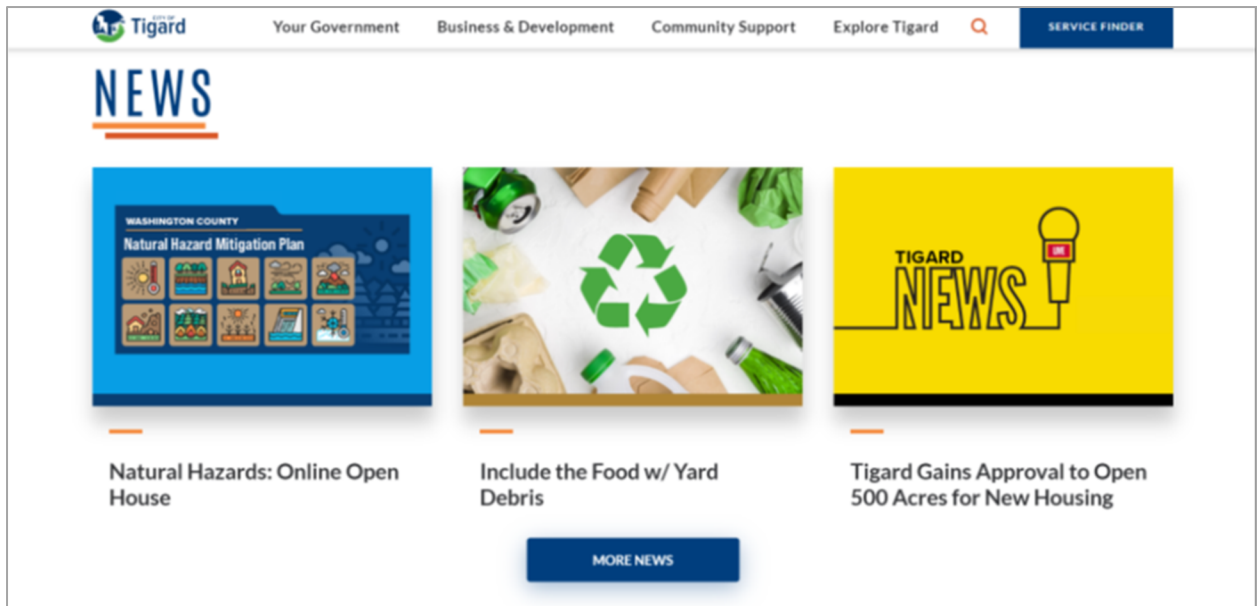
CITY OF Tigard

Your Government Business & Development Community Support Explore Tigard SERVICE FINDER

NEWS

WASHINGTON COUNTY
Natural Hazard Mitigation Plan

Natural Hazards: Online Open House

Include the Food w/ Yard Debris

TIGARD NEWS
LIVE

Tigard Gains Approval to Open 500 Acres for New Housing

MORE NEWS